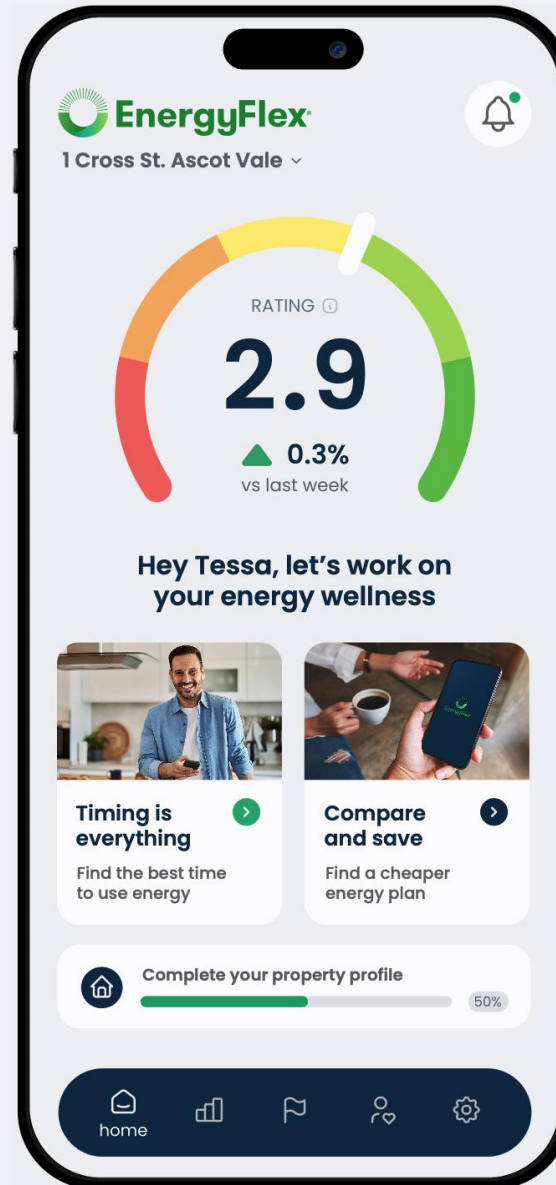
EnergyFlex

1 Cross St. Ascot Vale

RATING

2.9

0.3%
vs last week

Hey Tessa, let's work on your energy wellness

Timing is everything
Find the best time to use energy

Compare and save
Find a cheaper energy plan

Complete your property profile
50%

home